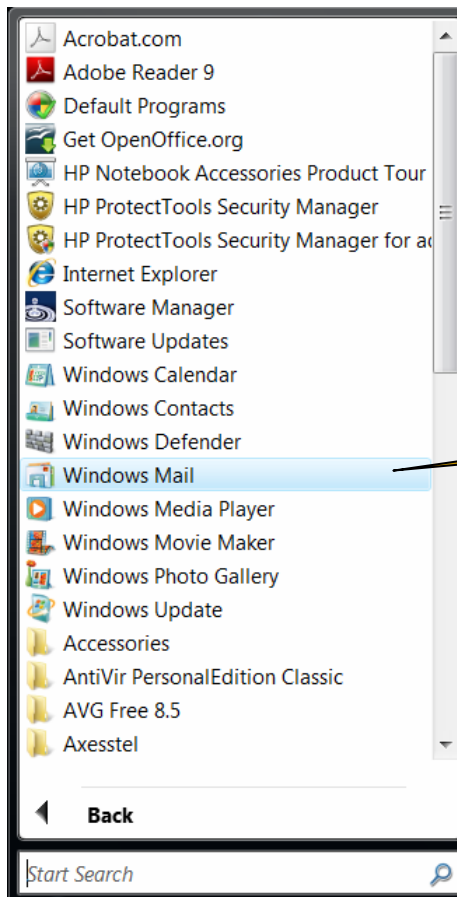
Acrobat.com
Adobe Reader 9
Default Programs
Get OpenOffice.org
HP Notebook Accessories Product Tour
HP ProtectTools Security Manager
HP ProtectTools Security Manager for a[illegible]
Internet Explorer
Software Manager
Software Updates
Windows Calendar
Windows Contacts
Windows Defender
Windows Mail
Windows Media Player
Windows Movie Maker
Windows Photo Gallery
Windows Update
Accessories
AntiVir PersonalEdition Classic
AVG Free 8.5
Axesstel

Back

Start Search